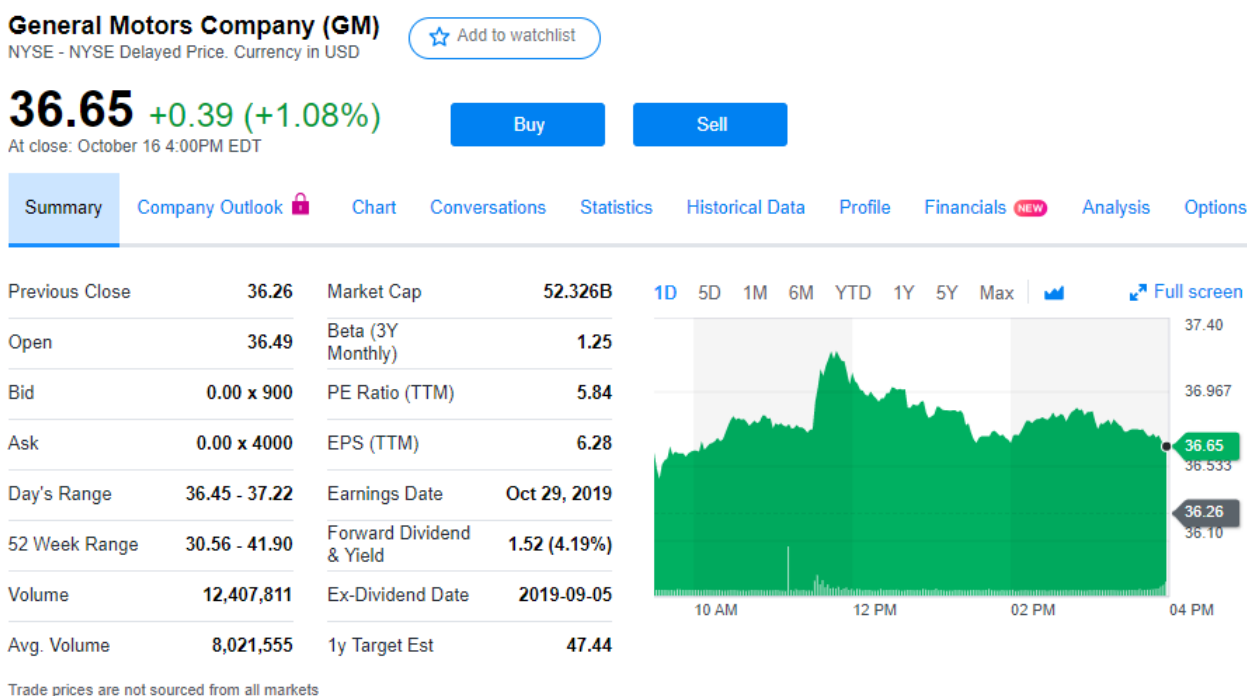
General Motors Company (GM)
NYSE - NYSE Delayed Price. Currency in USD

Add to watchlist

36.65 +0.39 (+1.08%)
At close: October 16 4:00PM EDT

Buy
Sell

Summary
Company Outlook
Chart
Conversations
Statistics
Historical Data
Profile
Financials NEW
Analysis
Options

| | |
|---|---|
| Previous Close | 36.26 |
| Open | 36.49 |
| Bid | 0.00 x 900 |
| Ask | 0.00 x 4000 |
| Day's Range | 36.45 - 37.22 |
| 52 Week Range | 30.56 - 41.90 |
| Volume | 12,407,811 |
| Avg. Volume | 8,021,555 |

| | |
|---|---|
| Market Cap | 52.326B |
| Beta (3Y Monthly) | 1.25 |
| PE Ratio (TTM) | 5.84 |
| EPS (TTM) | 6.28 |
| Earnings Date | Oct 29, 2019 |
| Forward Dividend & Yield | 1.52 (4.19%) |
| Ex-Dividend Date | 2019-09-05 |
| 1y Target Est | 47.44 |

1D 5D 1M 6M YTD 1Y 5Y Max
Full screen
37.40
36.967
36.65
36.533
36.26
36.10
10 AM
12 PM
02 PM
04 PM

Trade prices are not sourced from all markets